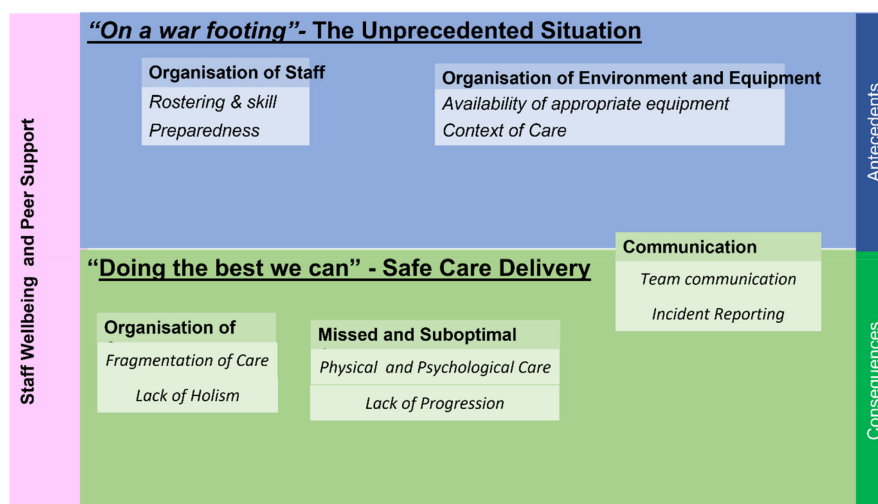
Staff Wellbeing and Peer Support

"On a war footing"- The Unprecedented Situation

Organisation of Staff
Rostering & skill
Preparedness

Organisation of Environment and Equipment
Availability of appropriate equipment
Context of Care

Antecedents

Communication
Team communication
Incident Reporting

"Doing the best we can" - Safe Care Delivery

Organisation of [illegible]
Fragmentation of Care
Lack of Holism

Missed and Suboptimal
Physical and Psychological Care
Lack of Progression

Consequences